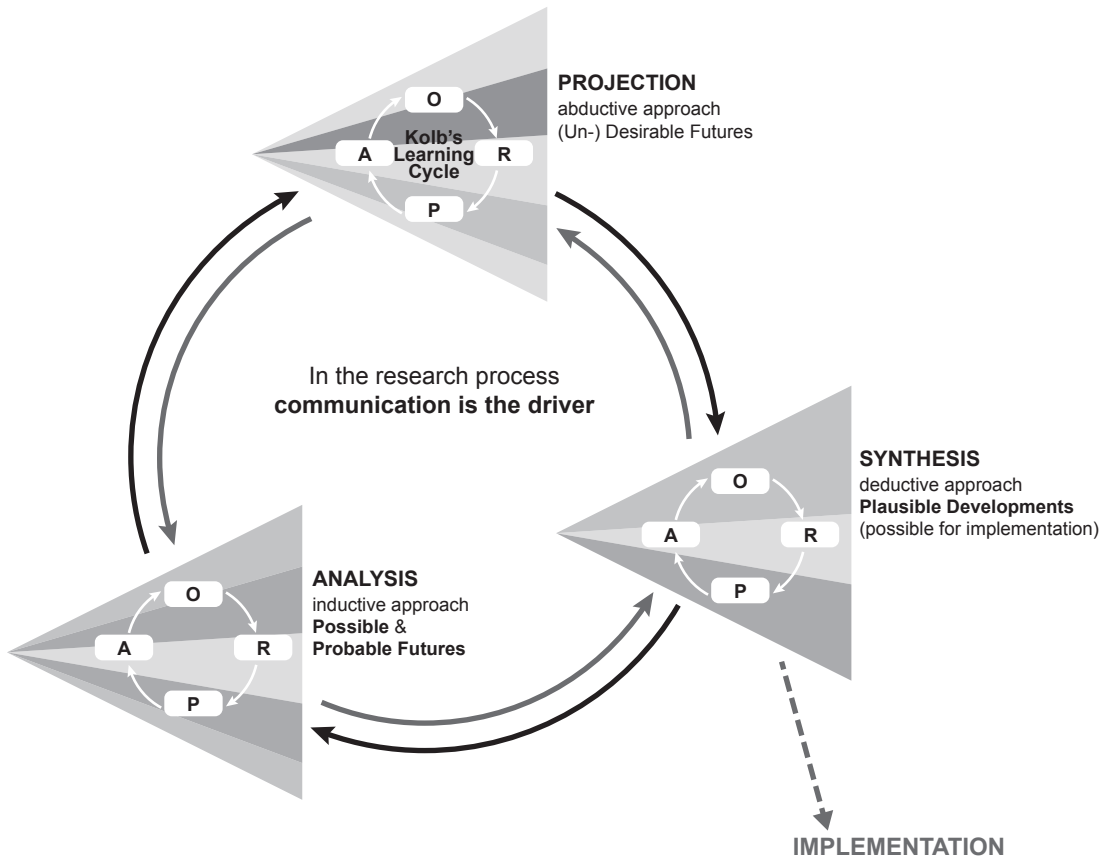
O
Kolb's Learning Cycle
A
R
P

PROJECTION
abductive approach
(Un-) Desirable Futures

In the research process
**communication is the driver**

O
A
R
P

SYNTHESIS
deductive approach
**Plausible Developments**
(possible for implementation)

O
A
R
P

ANALYSIS
inductive approach
**Possible** &
**Probable Futures**

IMPLEMENTATION